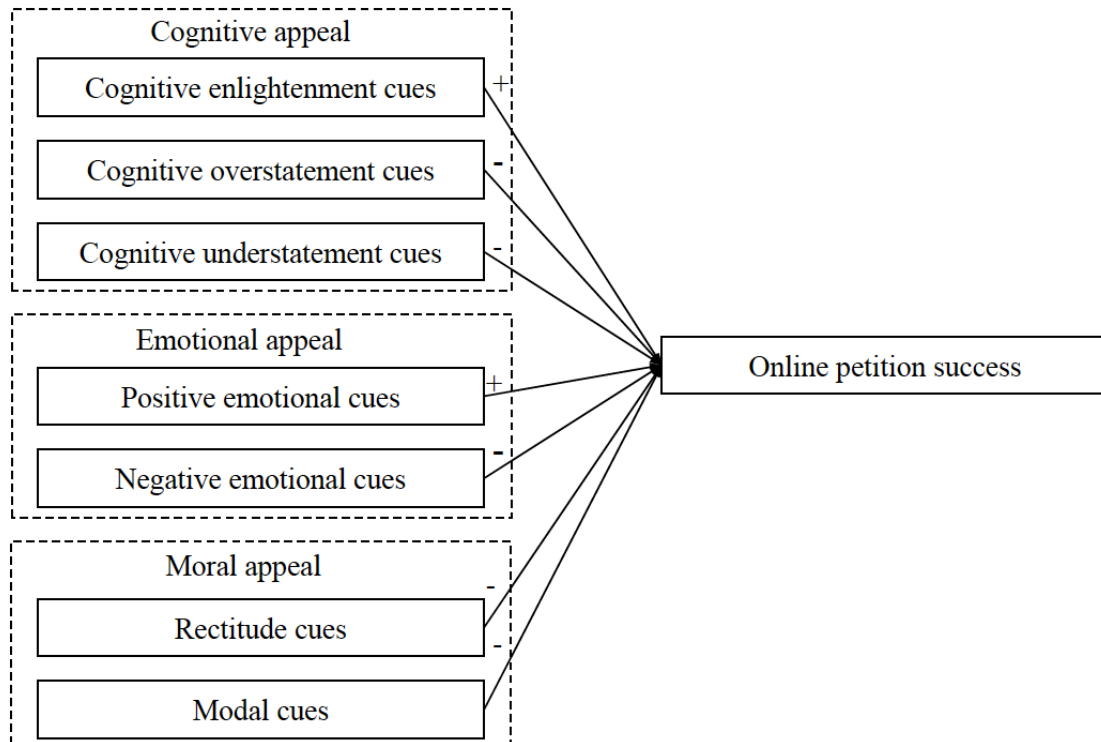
Cognitive appeal

Cognitive enlightenment cues +

Cognitive overstatement cues -

Cognitive understatement cues -

Emotional appeal

Positive emotional cues +

Negative emotional cues -

Moral appeal

Rectitude cues -

Modal cues -

Online petition success